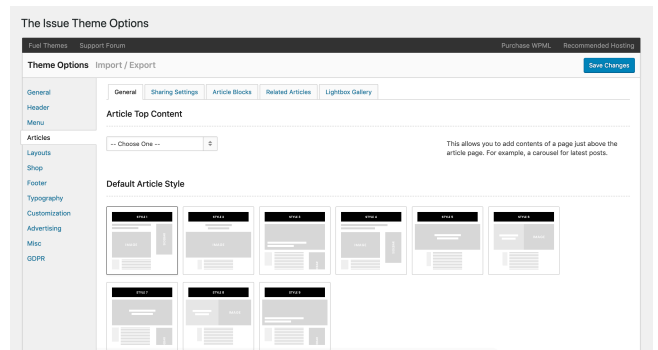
The Issue Theme Options

Fuel Themes Support Forum

Purchase WPML Recommended Hosting

Theme Options Import / Export

Save Changes

General
Header
Menu
Articles
Layouts
Shop
Footer
Typography
Customization
Advertising
Misc
GDPR

General Sharing Settings Article Blocks Related Articles Lightbox Gallery

Article Top Content

-- Choose One --

This allows you to add contents of a page just above the article page. For example, a carousel for latest posts.

Default Article Style

STYLE 1
STYLE 2
STYLE 3
STYLE 4
STYLE 5
STYLE 6
STYLE 7
STYLE 8
STYLE 9